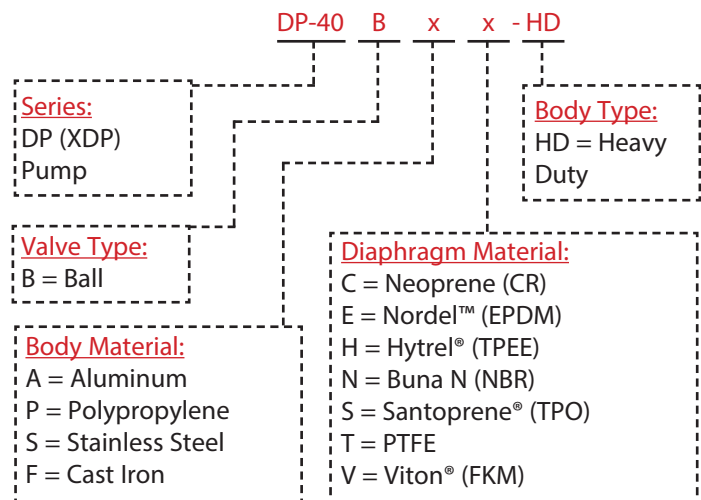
DP-40 B x x - HD

Series:
DP (XDP)
Pump

Body Type:
HD = Heavy
Duty

Valve Type:
B = Ball

Diaphragm Material:
C = Neoprene (CR)
E = Nordel™ (EPDM)
H = Hytrel® (TPEE)
N = Buna N (NBR)
S = Santoprene® (TPO)
T = PTFE
V = Viton® (FKM)

Body Material:
A = Aluminum
P = Polypropylene
S = Stainless Steel
F = Cast Iron